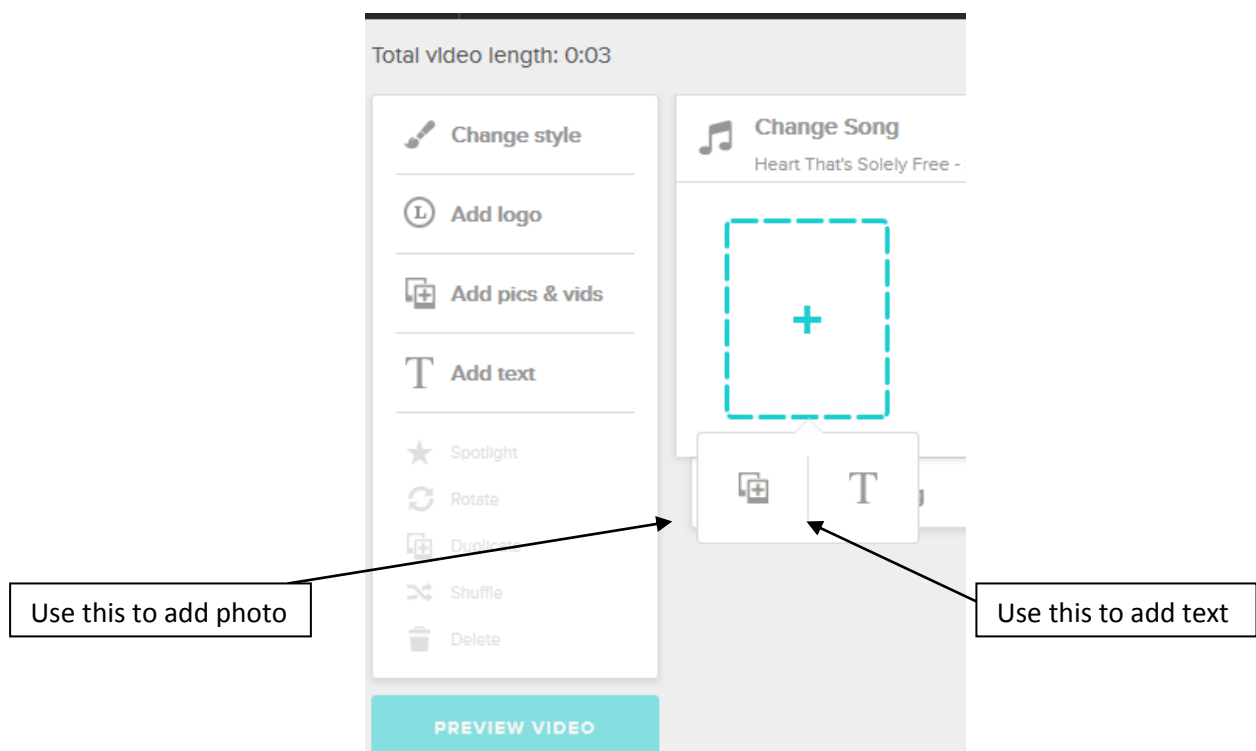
Total video length: 0:03

Change style

Add logo

Add pics & vids

Add text

Spotlight

Rotate

Duplicate

Shuffle

Delete

PREVIEW VIDEO

Change Song

Heart That's Solely Free - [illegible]

+

T

Use this to add photo

Use this to add text